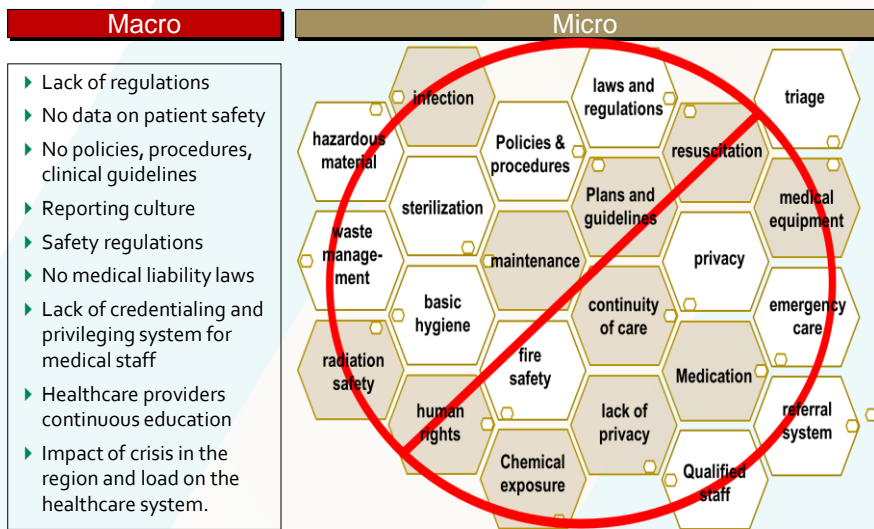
Macro

Micro

- Lack of regulations
- No data on patient safety
- No policies, procedures, clinical guidelines
- Reporting culture
- Safety regulations
- No medical liability laws
- Lack of credentialing and privileging system for medical staff
- Healthcare providers continuous education
- Impact of crisis in the region and load on the healthcare system.

infection
laws and regulations
triage
hazardous material
Policies & procedures
resuscitation
sterilization
Plans and guidelines
medical equipment
waste management
maintenance
privacy
basic hygiene
continuity of care
emergency care
radiation safety
fire safety
Medication
human rights
lack of privacy
referral system
Chemical exposure
Qualified staff